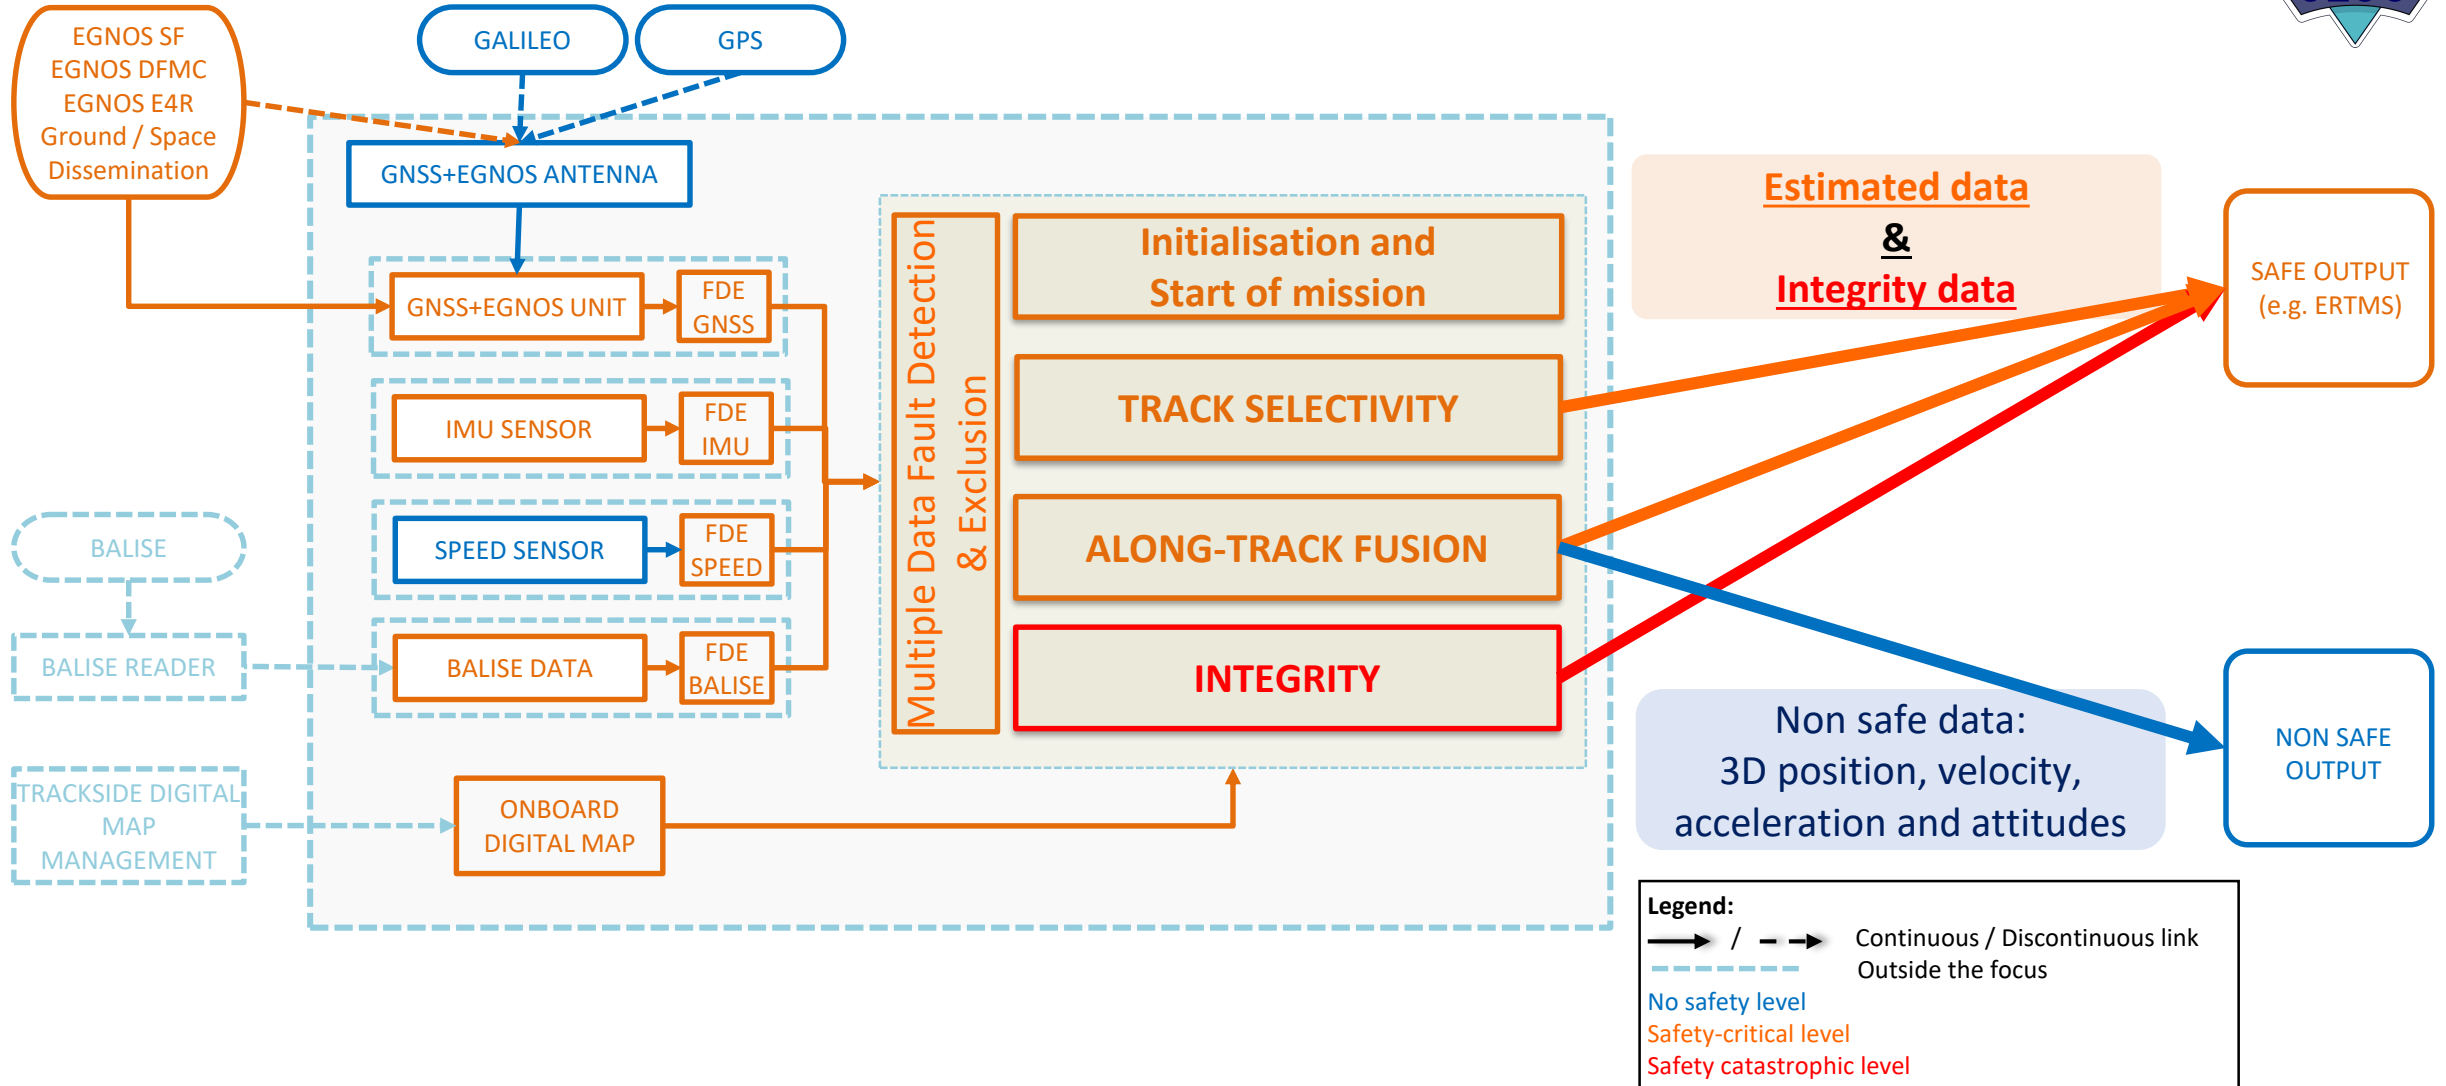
EGNOS SF
EGNOS DFMC
EGNOS E4R
Ground / Space
Dissemination

GALILEO

GPS

GNSS+EGNOS ANTENNA

GNSS+EGNOS UNIT

FDE
GNSS

IMU SENSOR

FDE
IMU

SPEED SENSOR

FDE
SPEED

BALISE DATA

FDE
BALISE

BALISE

BALISE READER

TRACKSIDE DIGITAL MAP MANAGEMENT

ONBOARD
DIGITAL MAP

Multiple Data Fault Detection & Exclusion

Initialisation and Start of mission

TRACK SELECTIVITY

ALONG-TRACK FUSION

INTEGRITY

Estimated data
&
Integrity data

SAFE OUTPUT
(e.g. ERTMS)

Non safe data:
3D position, velocity,
acceleration and attitudes

NON SAFE
OUTPUT

Legend:
/ Continuous / Discontinuous link
Outside the focus
No safety level
Safety-critical level
Safety catastrophic level